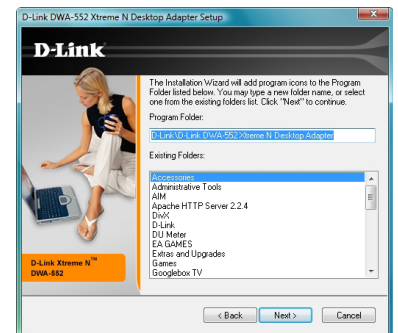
D-Link DWA-552 Xtreme N Desktop Adapter Setup

D-Link

The Installation Wizard will add program icons to the Program Folder listed below. You may type a new folder name, or select one from the existing folders list. Click "Next" to continue.

Program Folder:

D-Link\D-Link DWA-552 Xtreme N Desktop Adapter

Existing Folders:

Accessories
Administrative Tools
AIM
Apache HTTP Server 2.2.4
DivX
D-Link
DU Meter
EA GAMES
Extras and Upgrades
Games
Googlebox TV

D-Link Xtreme N™ DWA-552

< Back Next > Cancel